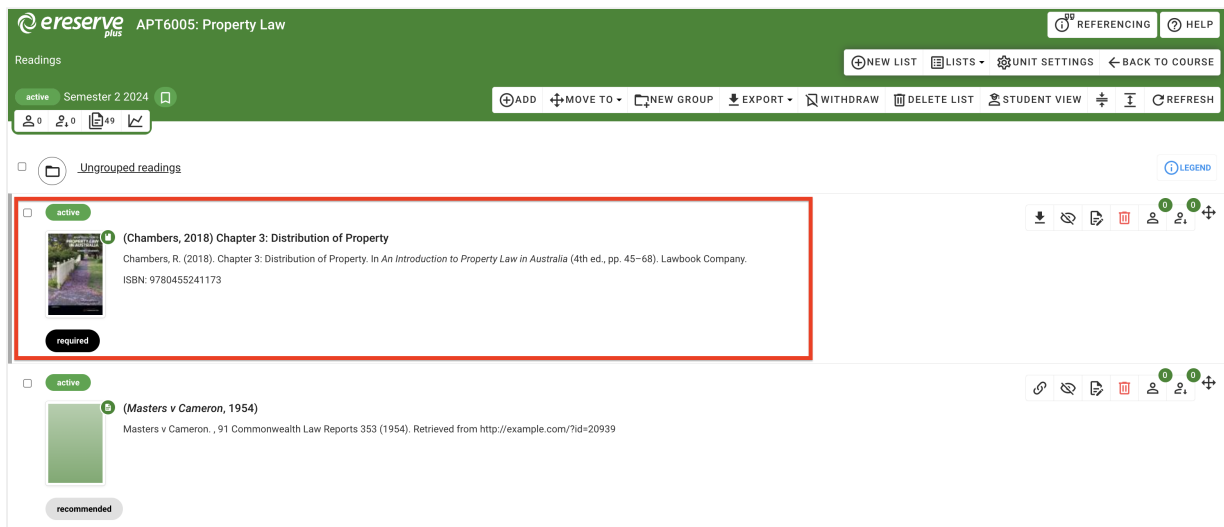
ereserve plus APT6005: Property Law

REFERENCING HELP

Readings

NEW LIST LISTS UNIT SETTINGS BACK TO COURSE

active Semester 2 2024

ADD MOVE TO NEW GROUP EXPORT WITHDRAW DELETE LIST STUDENT VIEW REFRESH

0 0 49

Ungrouped readings

LEGEND

active

PROPERTY LAW IN AUSTRALIA

(Chambers, 2018) Chapter 3: Distribution of Property

Chambers, R. (2018). Chapter 3: Distribution of Property. In *An Introduction to Property Law in Australia* (4th ed., pp. 45–68). Lawbook Company.

ISBN: 9780455241173

required

0 0

active

(*Masters v Cameron*, 1954)

Masters v Cameron. , 91 Commonwealth Law Reports 353 (1954). Retrieved from http://example.com/?id=20939

recommended

0 0